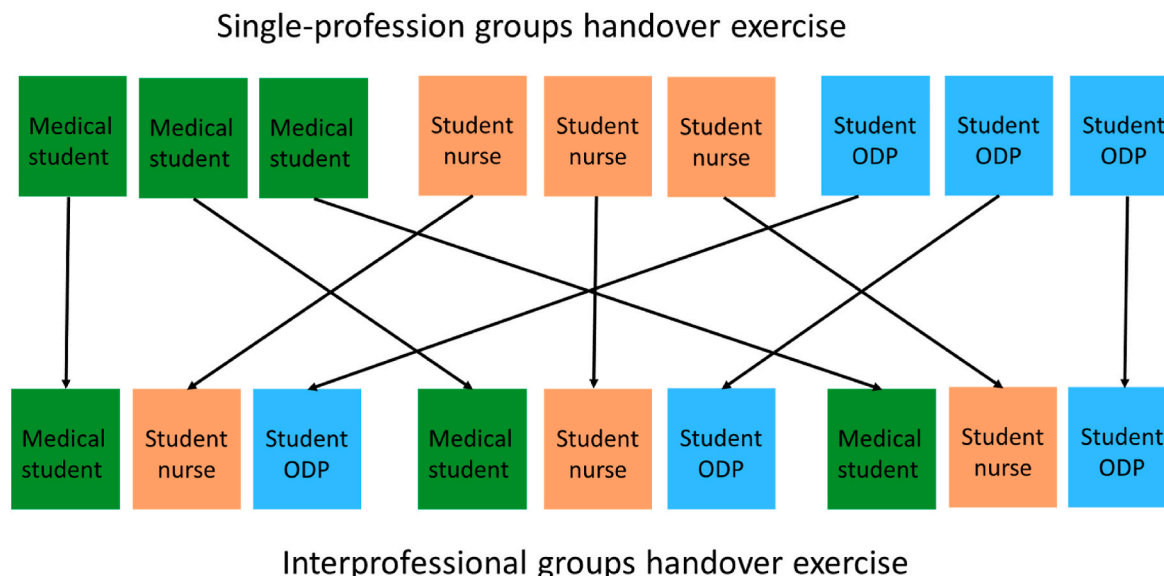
Single-profession groups handover exercise

Medical student

Medical student

Medical student

Student nurse

Student nurse

Student nurse

Student ODP

Student ODP

Student ODP

Medical student

Student nurse

Student ODP

Medical student

Student nurse

Student ODP

Medical student

Student nurse

Student ODP

Interprofessional groups handover exercise